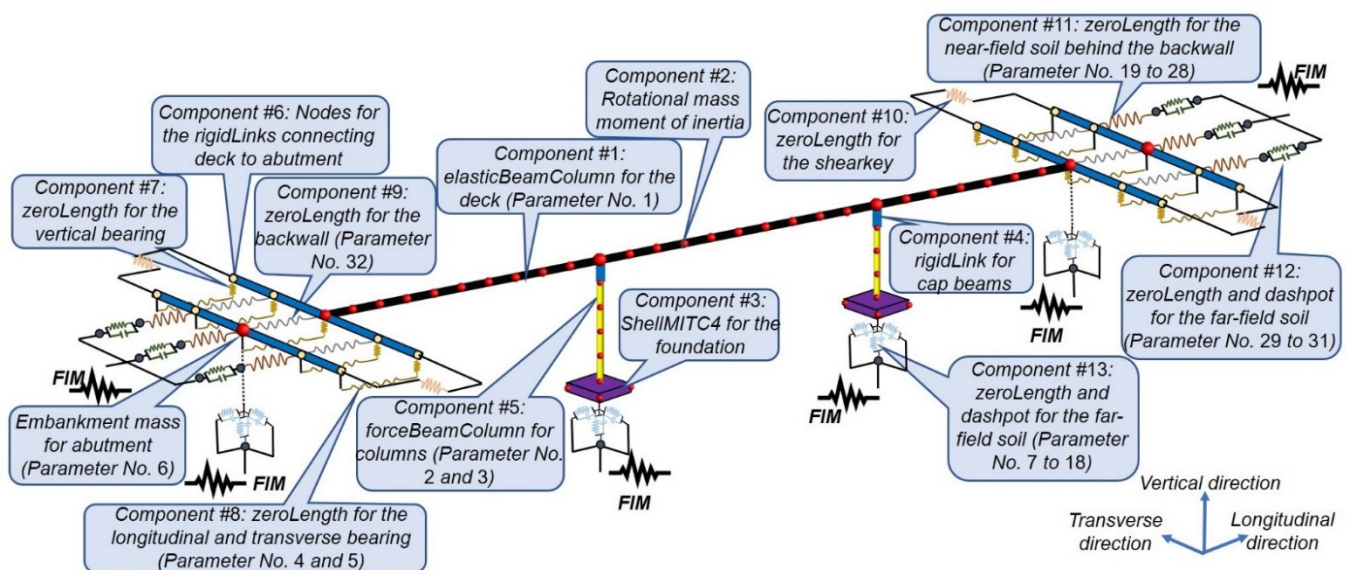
Component #11: zeroLength for the near-field soil behind the backwall (Parameter No. 19 to 28)

FIM

Component #2: Rotational mass moment of inertia

Component #6: Nodes for the rigidLinks connecting deck to abutment

Component #10: zeroLength for the shearkey

Component #1: elasticBeamColumn for the deck (Parameter No. 1)

Component #7: zeroLength for the vertical bearing

Component #9: zeroLength for the backwall (Parameter No. 32)

Component #4: rigidLink for cap beams

Component #12: zeroLength and dashpot for the far-field soil (Parameter No. 29 to 31)

Component #3: ShellMITC4 for the foundation

FIM

FIM

Embankment mass for abutment (Parameter No. 6)

Component #5: forceBeamColumn for columns (Parameter No. 2 and 3)

FIM

Component #13: zeroLength and dashpot for the far-field soil (Parameter No. 7 to 18)

FIM

FIM

Component #8: zeroLength for the longitudinal and transverse bearing (Parameter No. 4 and 5)

Vertical direction

Transverse direction

Longitudinal direction